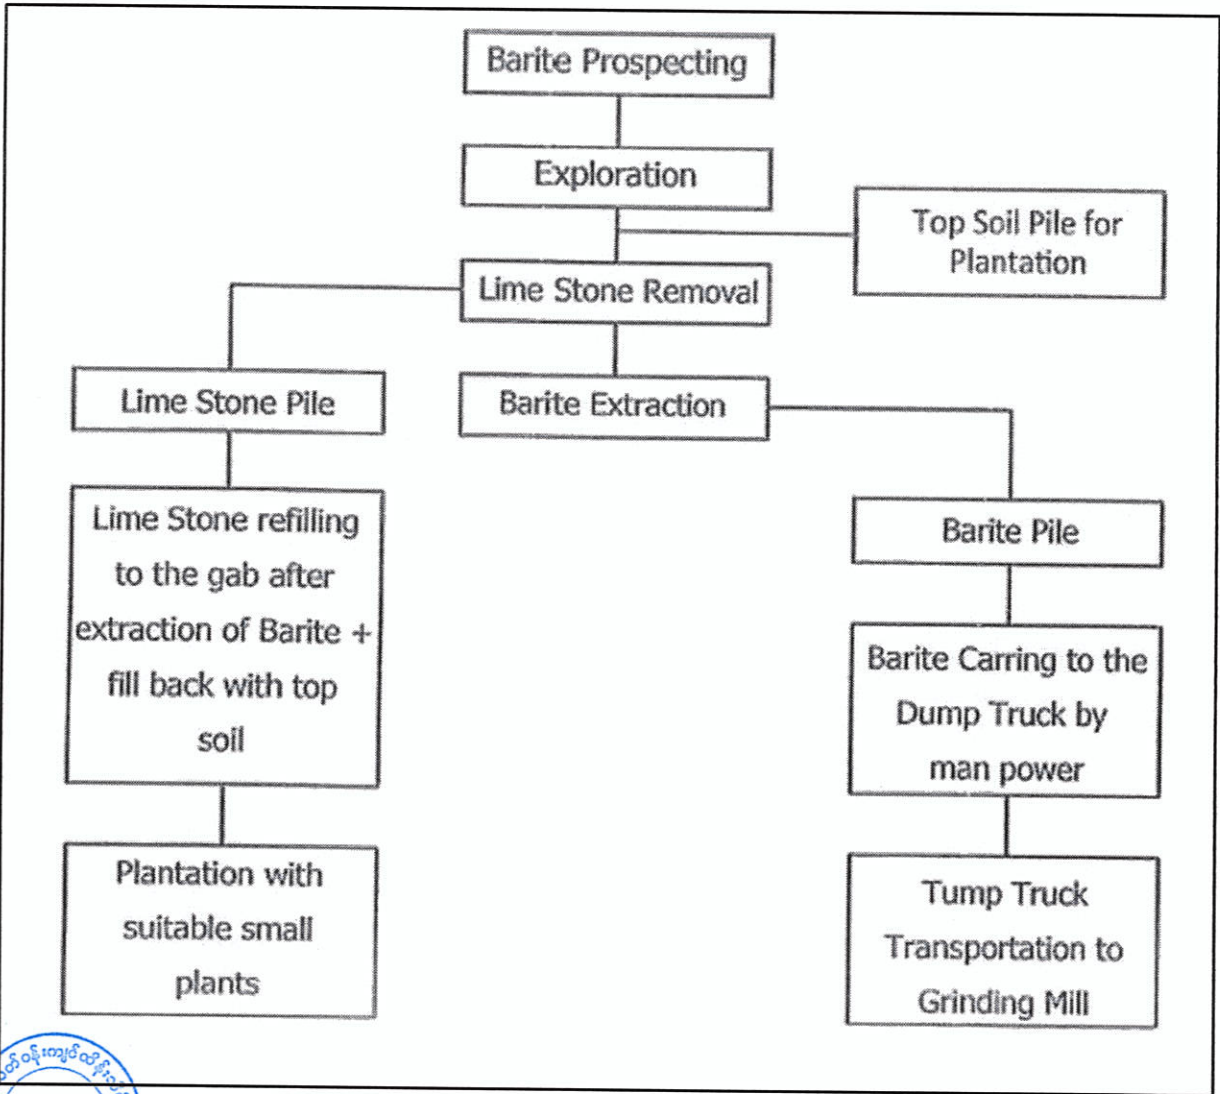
Barite Prospecting

Exploration

Top Soil Pile for Plantation

Lime Stone Removal

Lime Stone Pile

Barite Extraction

Lime Stone refilling to the gab after extraction of Barite + fill back with top soil

Barite Pile

Barite Carring to the Dump Truck by man power

Plantation with suitable small plants

Tump Truck Transportation to Grinding Mill

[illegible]